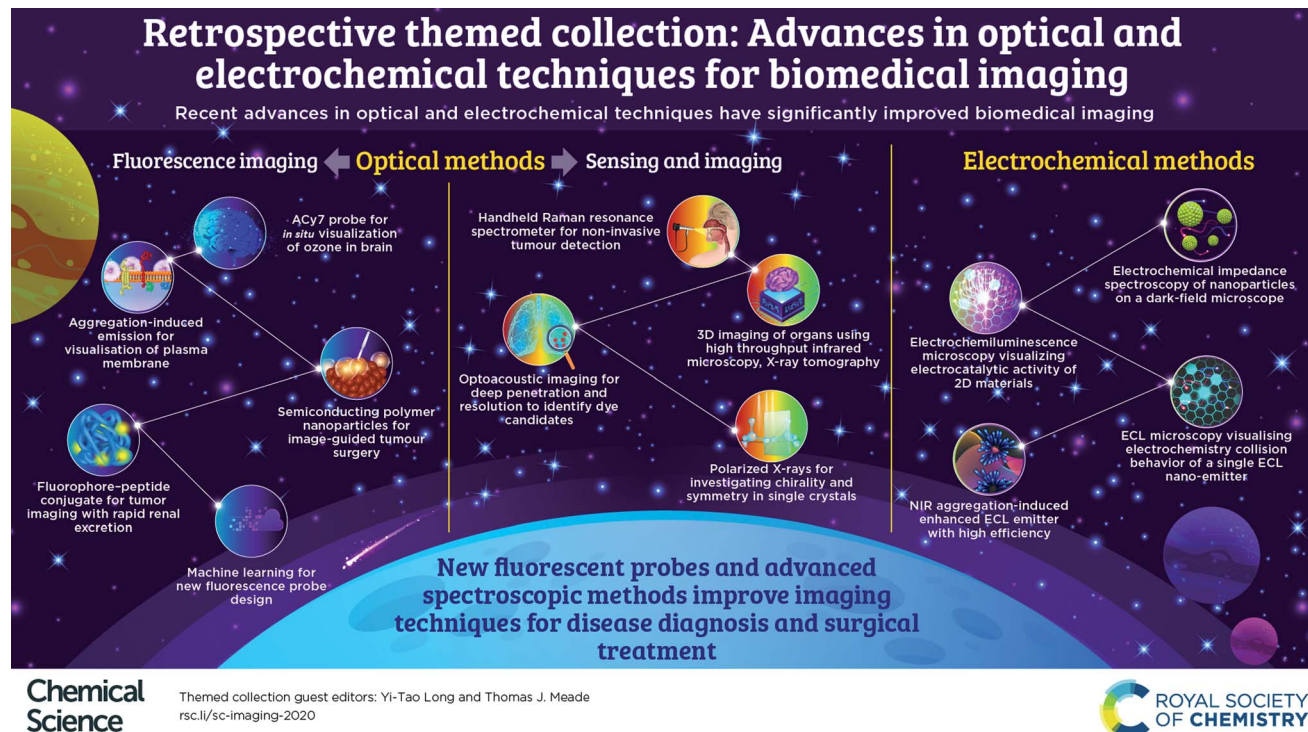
Retrospective themed collection: Advances in optical and electrochemical techniques for biomedical imaging

Recent advances in optical and electrochemical techniques have significantly improved biomedical imaging

Fluorescence imaging Optical methods Sensing and imaging

Electrochemical methods

ACy7 probe for in situ visualization of ozone in brain

Aggregation-induced emission for visualisation of plasma membrane

Semiconducting polymer nanoparticles for image-guided tumour surgery

Fluorophore–peptide conjugate for tumor imaging with rapid renal excretion

Machine learning for new fluorescence probe design

Handheld Raman resonance spectrometer for non-invasive tumour detection

3D imaging of organs using high throughput infrared microscopy, X-ray tomography

Optoacoustic imaging for deep penetration and resolution to identify dye candidates

Polarized X-rays for investigating chirality and symmetry in single crystals

Electrochemical impedance spectroscopy of nanoparticles on a dark-field microscope

Electrochemiluminescence microscopy visualizing electrocatalytic activity of 2D materials

ECL microscopy visualising electrochemistry collision behavior of a single ECL nano-emitter

NIR aggregation-induced enhanced ECL emitter with high efficiency

New fluorescent probes and advanced spectroscopic methods improve imaging techniques for disease diagnosis and surgical treatment

Chemical Science

Themed collection guest editors: Yi-Tao Long and Thomas J. Meade
rsc.li/sc-imaging-2020

ROYAL SOCIETY OF CHEMISTRY